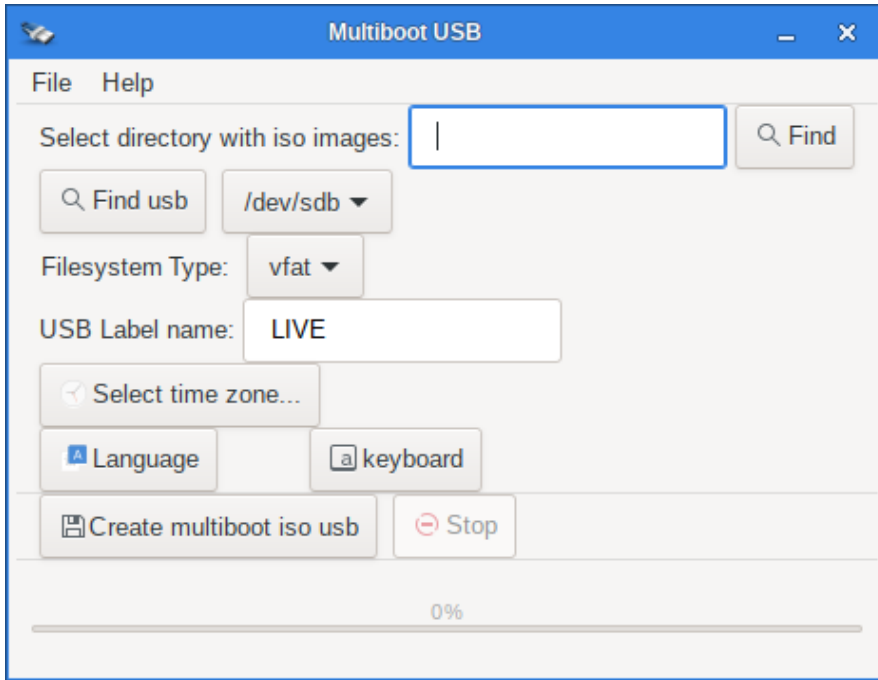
Multiboot USB

File Help

Select directory with iso images:

Find

Find usb

/dev/sdb

Filesystem Type: vfat

USB Label name: LIVE

Select time zone...

Language

keyboard

Create multiboot iso usb

Stop

0%